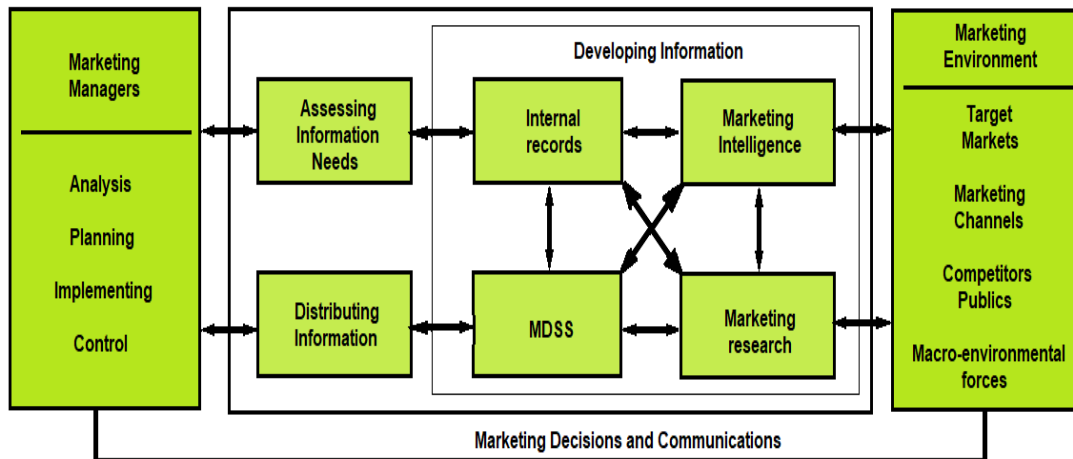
Marketing Managers

Analysis

Planning

Implementing

Control

Assessing Information Needs

Distributing Information

Developing Information

Internal records

Marketing Intelligence

MDSS

Marketing research

Marketing Environment

Target Markets

Marketing Channels

Competitors Publics

Macro-environmental forces

Marketing Decisions and Communications